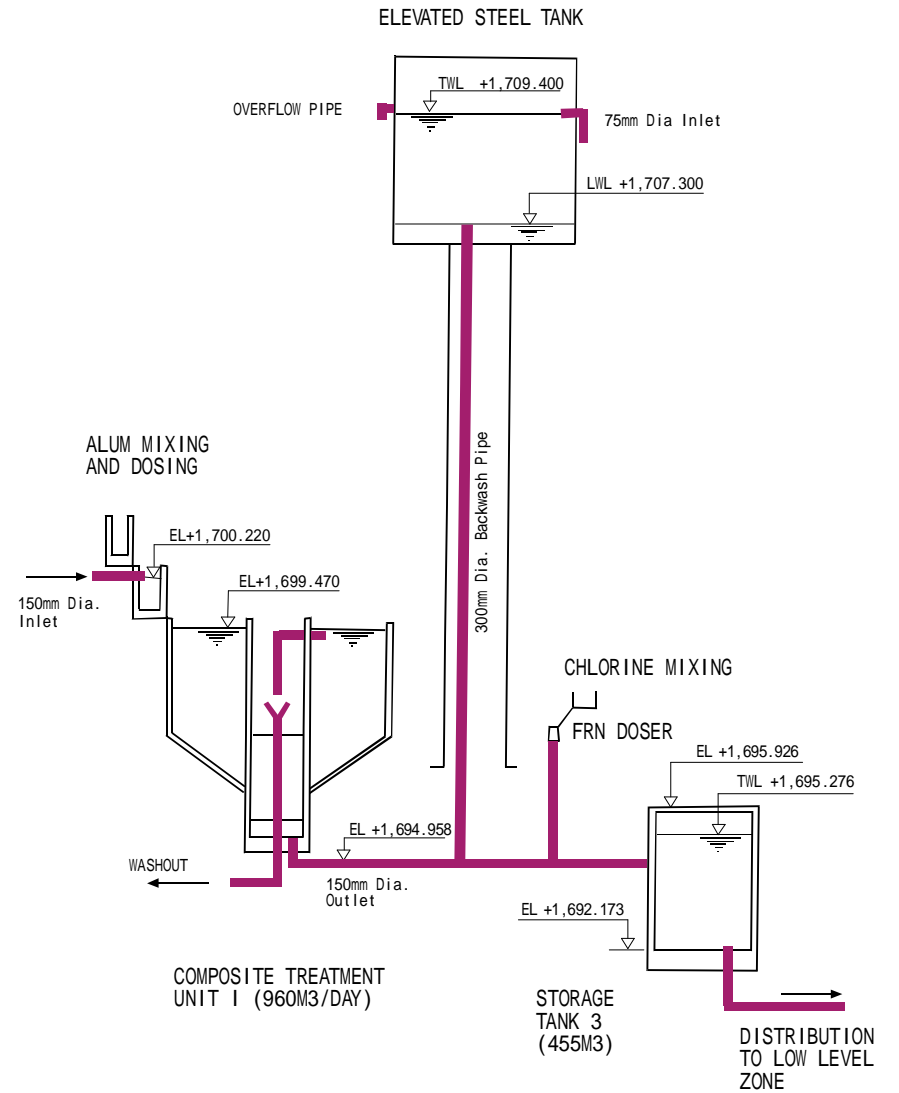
ELEVATED STEEL TANK

TWL +1,709.400

OVERFLOW PIPE

75mm Dia Inlet

LWL +1,707.300

ALUM MIXING AND DOSING

300mm Dia. Backwash Pipe

EL+1,700.220

EL+1,699.470

150mm Dia. Inlet

CHLORINE MIXING

FRN DOSER

EL +1,695.926

TWL +1,695.276

EL +1,694.958

WASHOUT

150mm Dia. Outlet

EL +1,692.173

COMPOSITE TREATMENT UNIT I (960M3/DAY)

STORAGE TANK 3 (455M3)

DISTRIBUTION TO LOW LEVEL ZONE